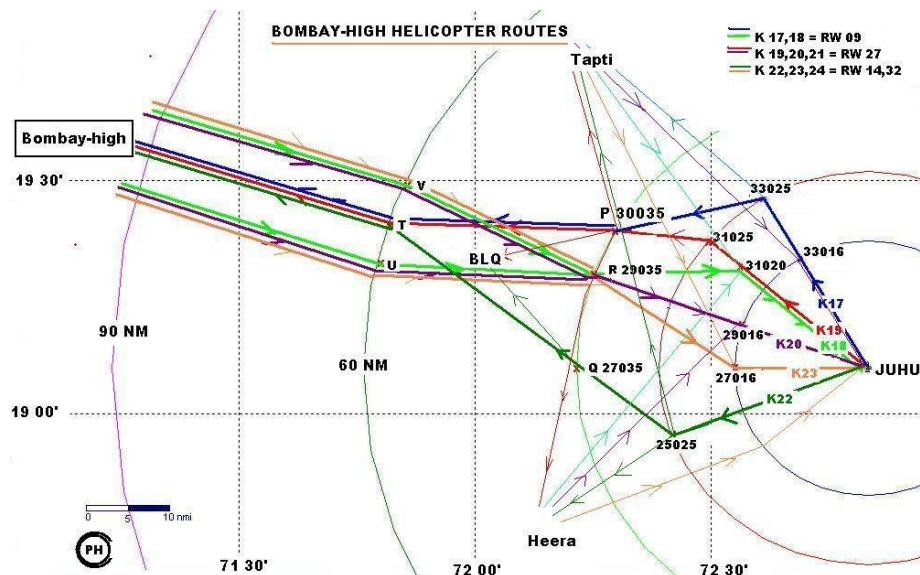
BOMBAY-HIGH HELICOPTER ROUTES

K 17,18 = RW 09
K 19,20,21 = RW 27
K 22,23,24 = RW 14,32

Tapti

Bombay-high

19 30'

V
T
U
BLQ
P 30035
33025
31025
33016
R 29035
31020
K17
K19
29016
K20
K18
JUHU
90 NM
60 NM
Q 27035
27016
K23
19 00'
K22
25025

0 5 10 nmi

PH

Heera

71 30'
72 00'
72 30'